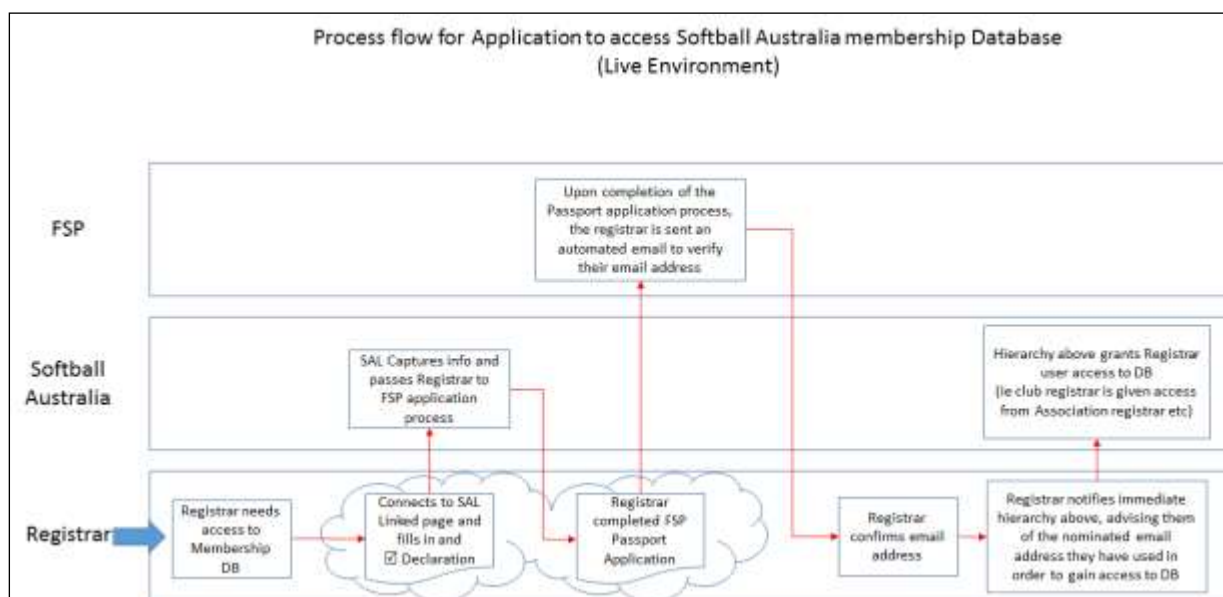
Process flow for Application to access Softball Australia membership Database
(Live Environment)

FSP

Upon completion of the Passport application process, the registrar is sent an automated email to verify their email address

Softball Australia

SAL Captures info and passes Registrar to FSP application process

Hierarchy above grants Registrar user access to DB (ie club registrar is given access from Association registrar etc)

Registrar

Registrar needs access to Membership DB

Connects to SAL Linked page and fills in and ☑ Declaration

Registrar completed FSP Passport Application

Registrar confirms email address

Registrar notifies immediate hierarchy above, advising them of the nominated email address they have used in order to gain access to DB